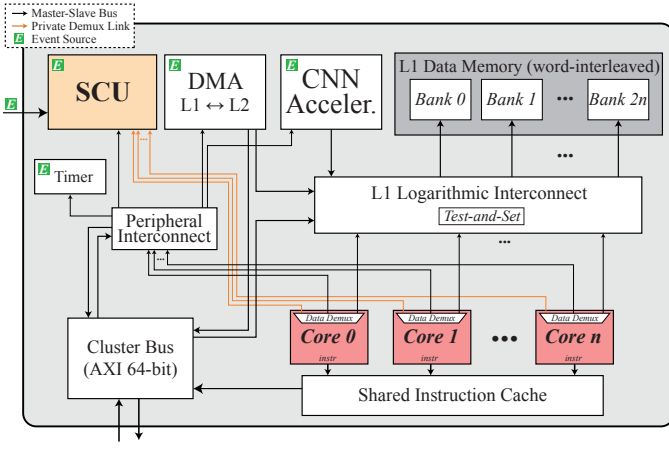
Master-Slave Bus
Private Demux Link
E Event Source

E
E SCU
E DMA L1 ↔ L2
E CNN Acceler.
L1 Data Memory (word-interleaved)
Bank 0
Bank 1
•••
Bank 2n
•••
E Timer
L1 Logarithmic Interconnect
Test-and-Set
•••
Peripheral Interconnect
•••
Cluster Bus (AXI 64-bit)
Data Demux
Core 0
instr
Data Demux
Core 1
instr
•••
Data Demux
Core n
instr
Shared Instruction Cache